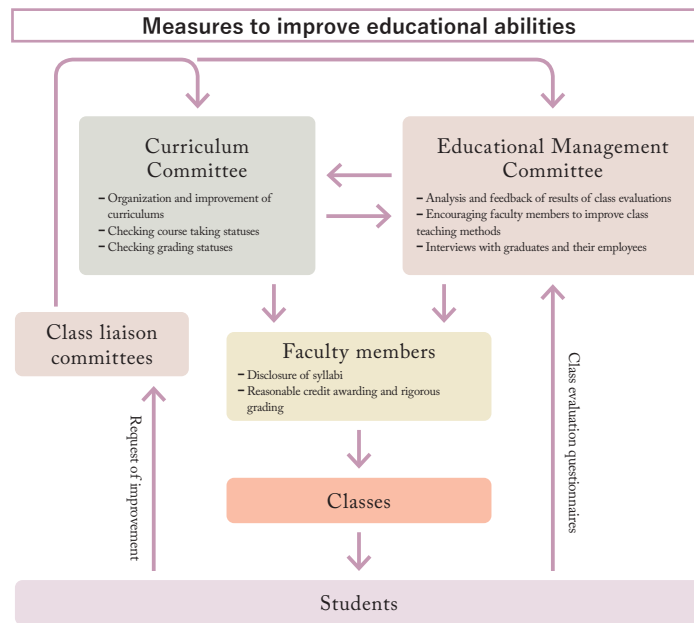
Measures to improve educational abilities

Curriculum Committee

- Organization and improvement of curriculums
- Checking course taking statuses
- Checking grading statuses

Educational Management Committee

- Analysis and feedback of results of class evaluations
- Encouraging faculty members to improve class teaching methods
- Interviews with graduates and their employees

Class liaison committees

Faculty members

- Disclosure of syllabi
- Reasonable credit awarding and rigorous grading

Request of improvement

Class evaluation questionnaires

Classes

Students